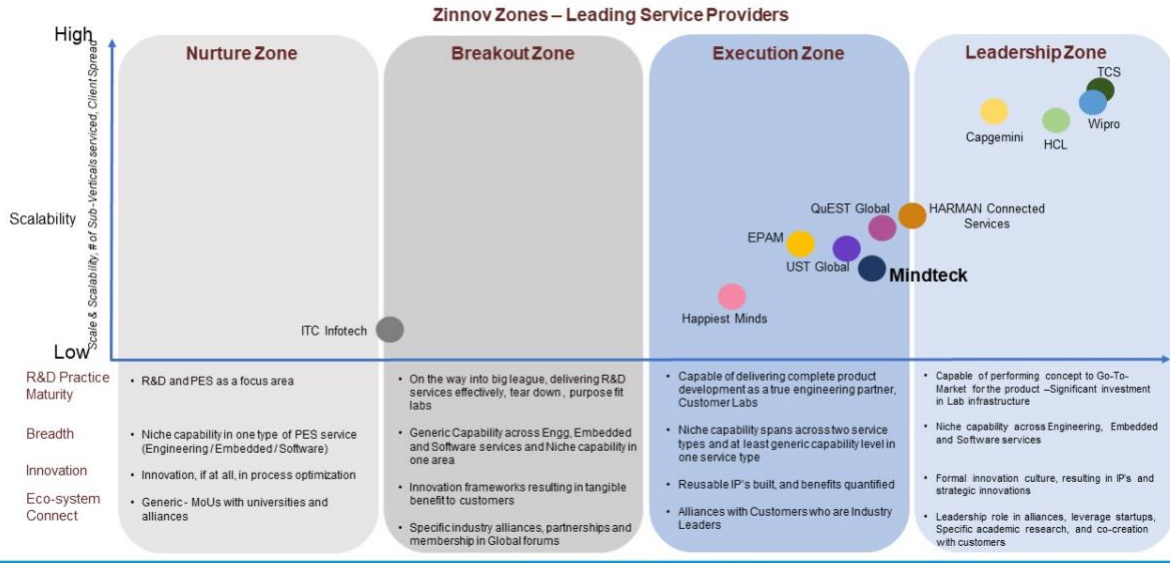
Zinnov Zones – Leading Service Providers

High

Scalability

Scale & Scalability, # of Sub-Verticals serviced, Client Spread

Low

Nurture Zone

Breakout Zone

Execution Zone

Leadership Zone

TCS

Wipro

Capgemini

HCL

QuEST Global

HARMAN Connected Services

EPAM

UST Global

Mindteck

Happiest Minds

ITC Infotech

R&D Practice Maturity

Breadth

Innovation

Eco-system Connect

• R&D and PES as a focus area

• Niche capability in one type of PES service (Engineering / Embedded / Software)

• Innovation, if at all, in process optimization

• Generic - MoUs with universities and alliances

• On the way into big league, delivering R&D services effectively, tear down, purpose fit labs

• Generic Capability across Engg, Embedded and Software services and Niche capability in one area

• Innovation frameworks resulting in tangible benefit to customers

• Specific industry alliances, partnerships and membership in Global forums

• Capable of delivering complete product development as a true engineering partner, Customer Labs

• Niche capability spans across two service types and at least generic capability level in one service type

• Reusable IP's built, and benefits quantified

• Alliances with Customers who are Industry Leaders

• Capable of performing concept to Go-To-Market for the product –Significant investment in Lab infrastructure

• Niche capability across Engineering, Embedded and Software services

• Formal innovation culture, resulting in IP's and strategic innovations

• Leadership role in alliances, leverage startups, Specific academic research, and co-creation with customers